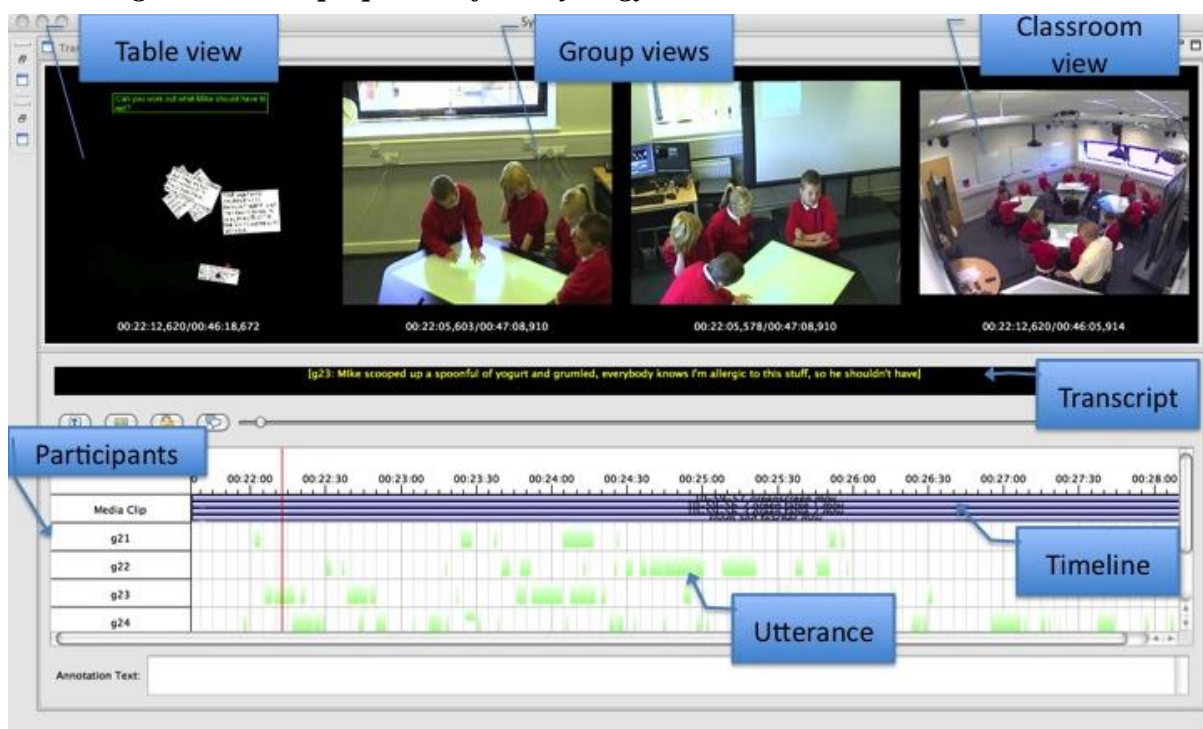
Table view

Group views

Classroom view

Can you work out what Mike should have to eat?

00:22:12,620/00:46:18,672

00:22:05,603/00:47:08,910

00:22:05,578/00:47:08,910

00:22:12,620/00:46:05,914

[g23: Mike scooped up a spoonful of yogurt and grumled, everybody knows I'm allergic to this stuff, so he shouldn't have]

Transcript

Participants

| | 00:22:00 | 00:22:30 | 00:23:00 | 00:23:30 | 00:24:00 | 00:24:30 | 00:25:00 | 00:25:30 | 00:26:00 | 00:26:30 | 00:27:00 | 00:27:30 | 00:28:00 |
|---|---|---|---|---|---|---|---|---|---|---|---|---|---|
| Media Clip | | | | | | | | | | | | | |
| g21 | | | | | | | | | | | | | |
| g22 | | | | | | | | | | | | | |
| g23 | | | | | | | | | | | | | |
| g24 | | | | | | | | | | | | | |

Timeline

Utterance

Annotation Text: